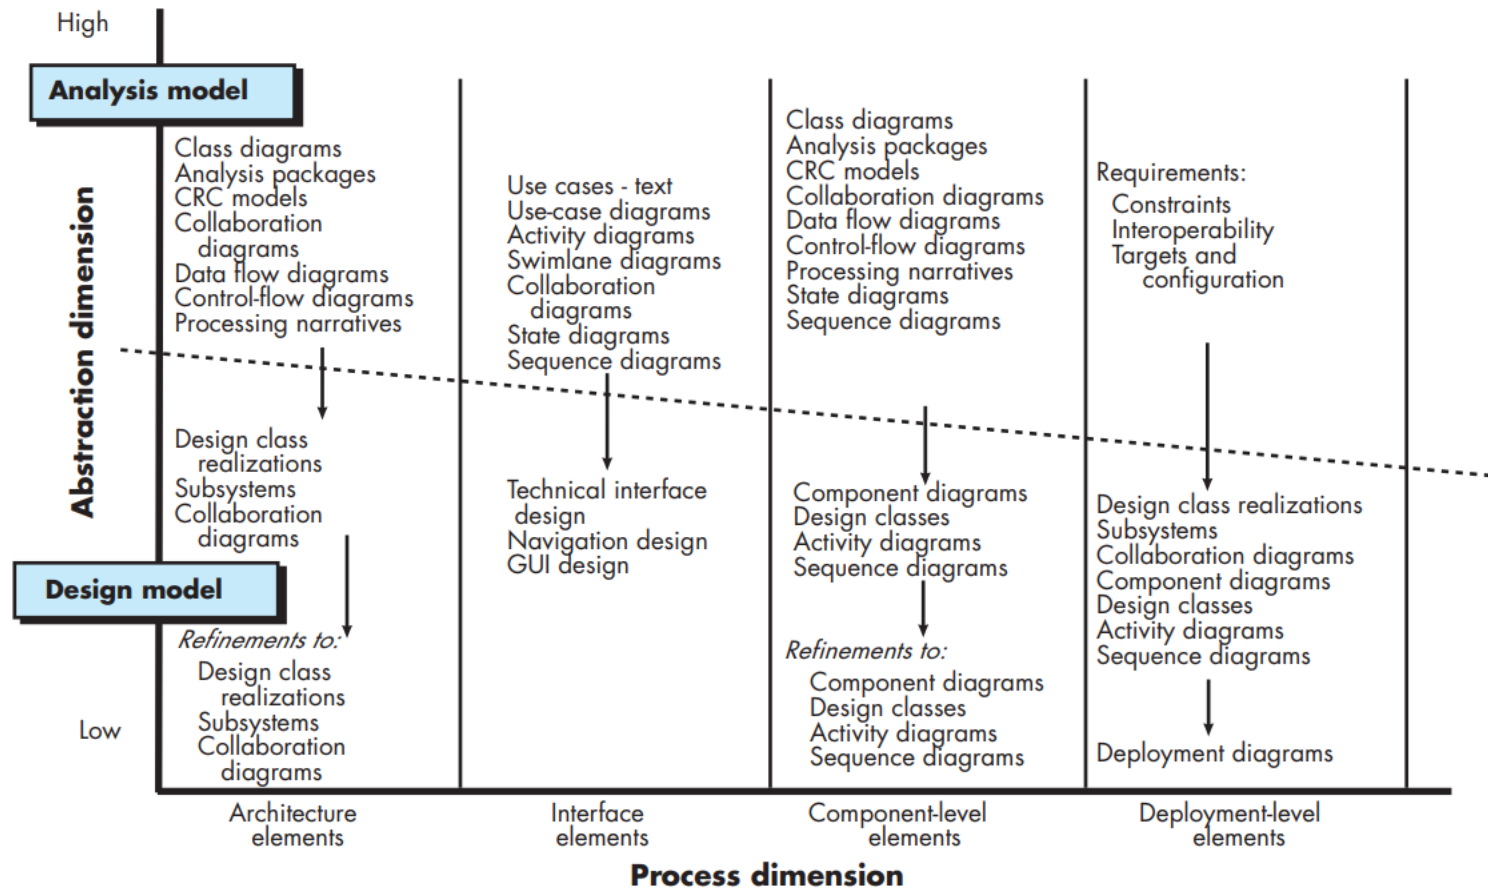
High

Analysis model

Abstraction dimension

Class diagrams
Analysis packages
CRC models
Collaboration diagrams
Data flow diagrams
Control-flow diagrams
Processing narratives

Design class realizations
Subsystems
Collaboration diagrams

Design model

Refinements to:
Design class realizations
Subsystems
Collaboration diagrams

Low

Use cases - text
Use-case diagrams
Activity diagrams
Swimlane diagrams
Collaboration diagrams
State diagrams
Sequence diagrams

Technical interface design
Navigation design
GUI design

Class diagrams
Analysis packages
CRC models
Collaboration diagrams
Data flow diagrams
Control-flow diagrams
Processing narratives
State diagrams
Sequence diagrams

Component diagrams
Design classes
Activity diagrams
Sequence diagrams

Refinements to:
Component diagrams
Design classes
Activity diagrams
Sequence diagrams

Requirements:
Constraints
Interoperability
Targets and configuration

Design class realizations
Subsystems
Collaboration diagrams
Component diagrams
Design classes
Activity diagrams
Sequence diagrams

Deployment diagrams

Architecture elements

Interface elements

Component-level elements

Deployment-level elements

Process dimension